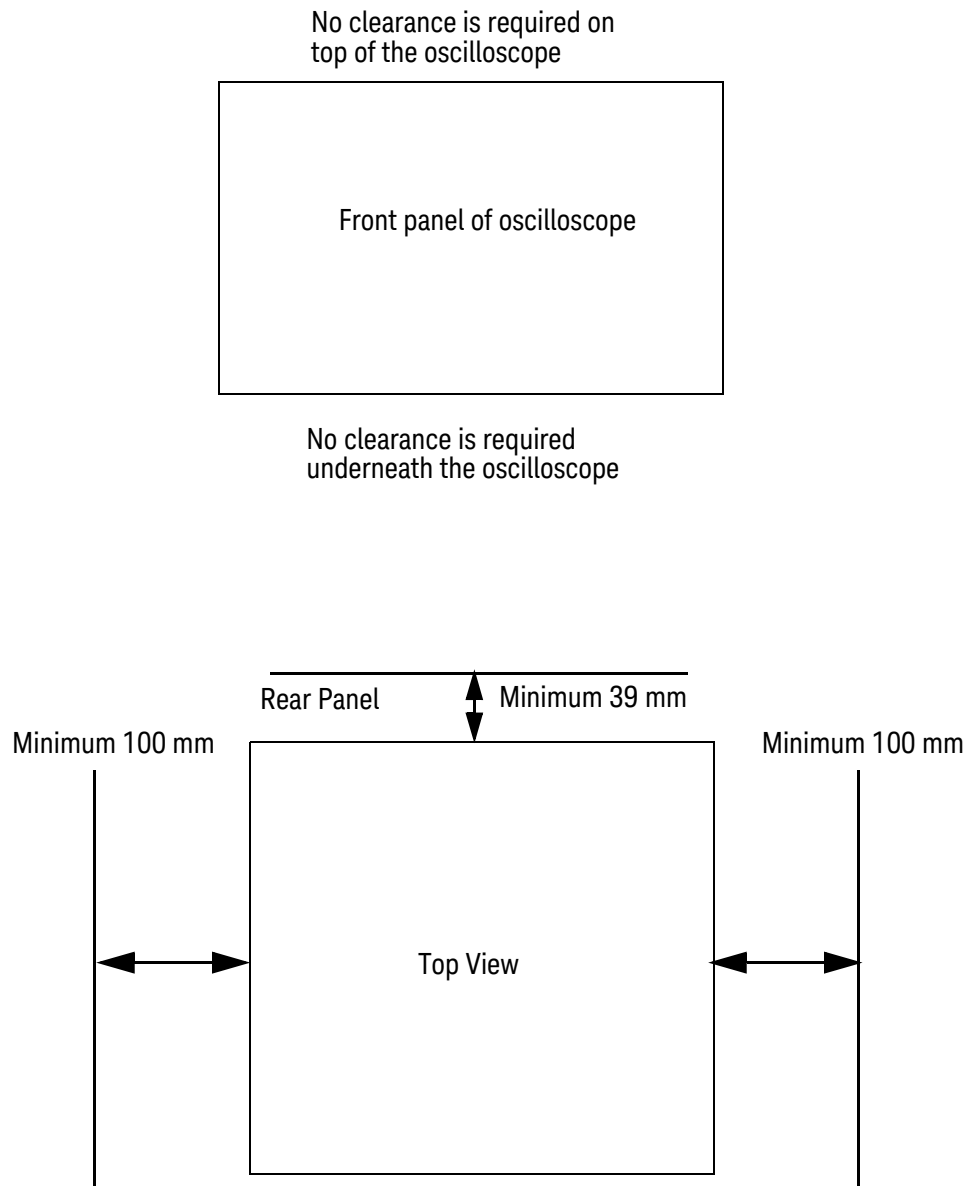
No clearance is required on top of the oscilloscope

Front panel of oscilloscope

No clearance is required underneath the oscilloscope

Rear Panel

Minimum 39 mm

Minimum 100 mm

Minimum 100 mm

Top View